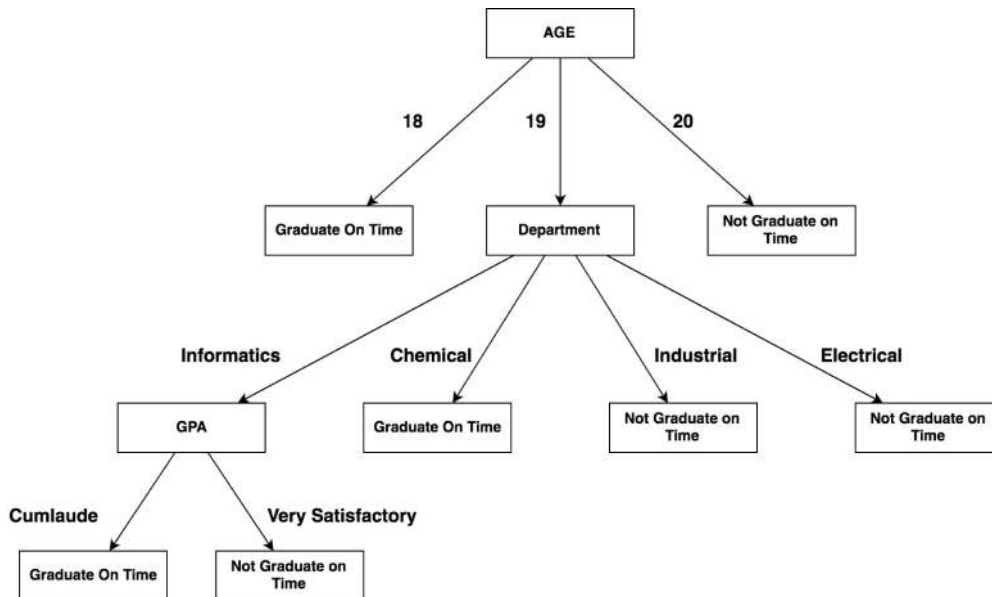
AGE

18

19

20

Graduate On Time

Department

Not Graduate on Time

Informatics

Chemical

Industrial

Electrical

GPA

Graduate On Time

Not Graduate on Time

Not Graduate on Time

Cumlaude

Very Satisfactory

Graduate On Time

Not Graduate on Time